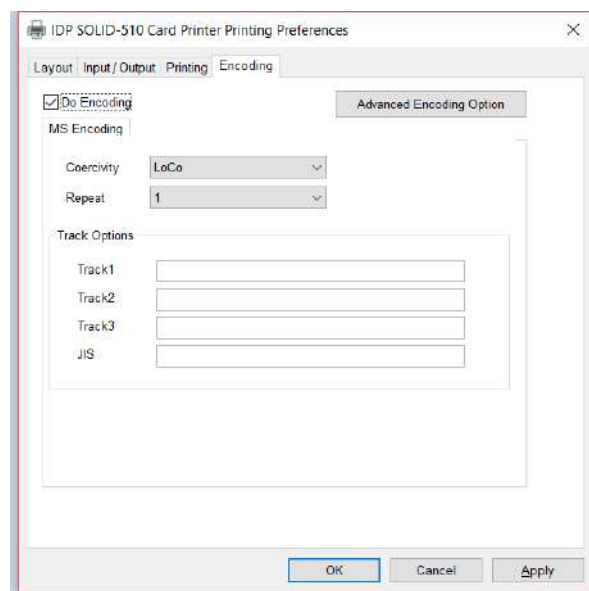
IDP SOLID-510 Card Printer Printing Preferences

×

Layout Input / Output Printing Encoding

Do Encoding

Advanced Encoding Option

MS Encoding

Coercivity LoCo

Repeat 1

Track Options

Track1

Track2

Track3

JIS

OK Cancel Apply